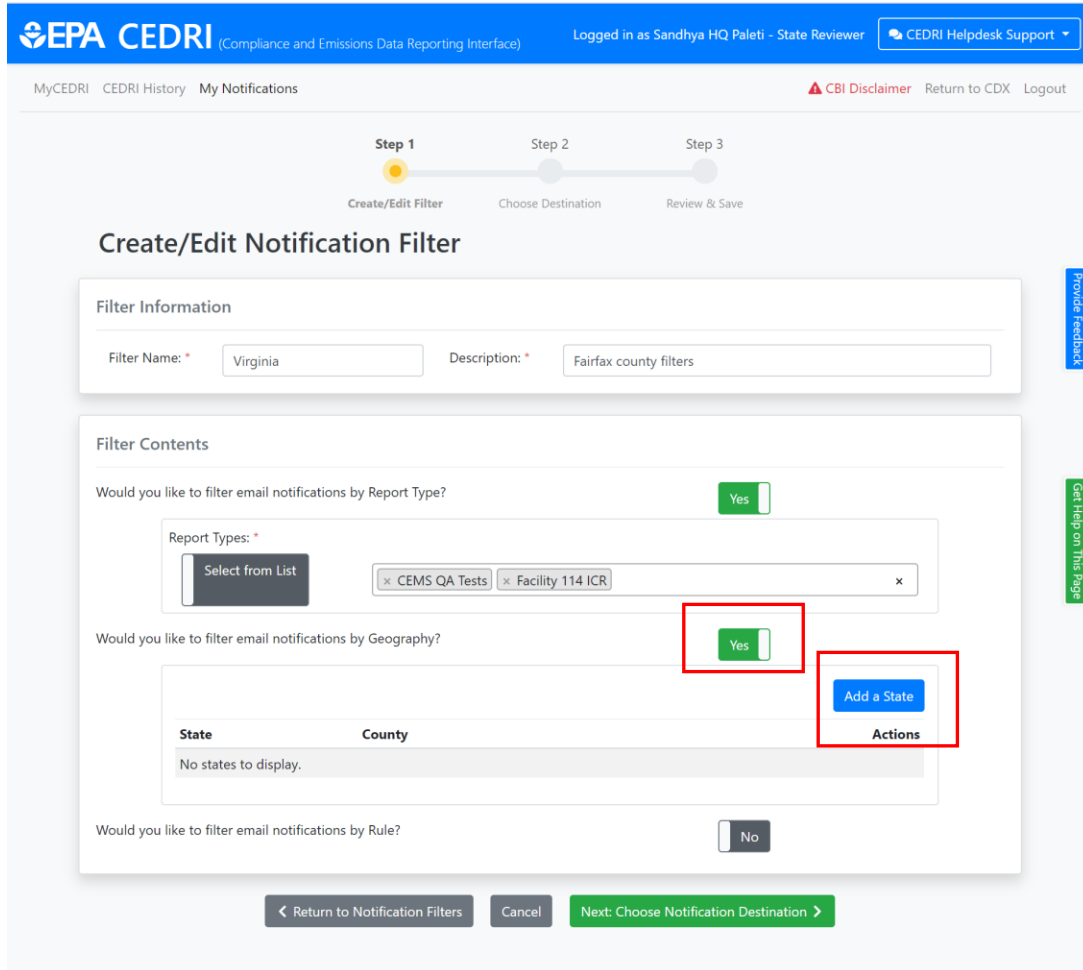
EPA CEDRI (Compliance and Emissions Data Reporting Interface)

Logged in as Sandhya HQ Paleti - State Reviewer

CEDRI Helpdesk Support

MyCEDRI CEDRI History My Notifications

CBI Disclaimer Return to CDX Logout

Step 1 Step 2 Step 3

Create/Edit Filter Choose Destination Review & Save

Create/Edit Notification Filter

Filter Information

Filter Name: * Virginia

Description: * Fairfax county filters

Filter Contents

Would you like to filter email notifications by Report Type? Yes

Report Types: *

Select from List

× CEMS QA Tests × Facility 114 ICR ×

Would you like to filter email notifications by Geography? Yes

Add a State

| State | County | Actions |
|---|---|---|
| No states to display. | | |

Would you like to filter email notifications by Rule? No

‹ Return to Notification Filters Cancel Next: Choose Notification Destination ›

Provide Feedback

Get Help on This Page